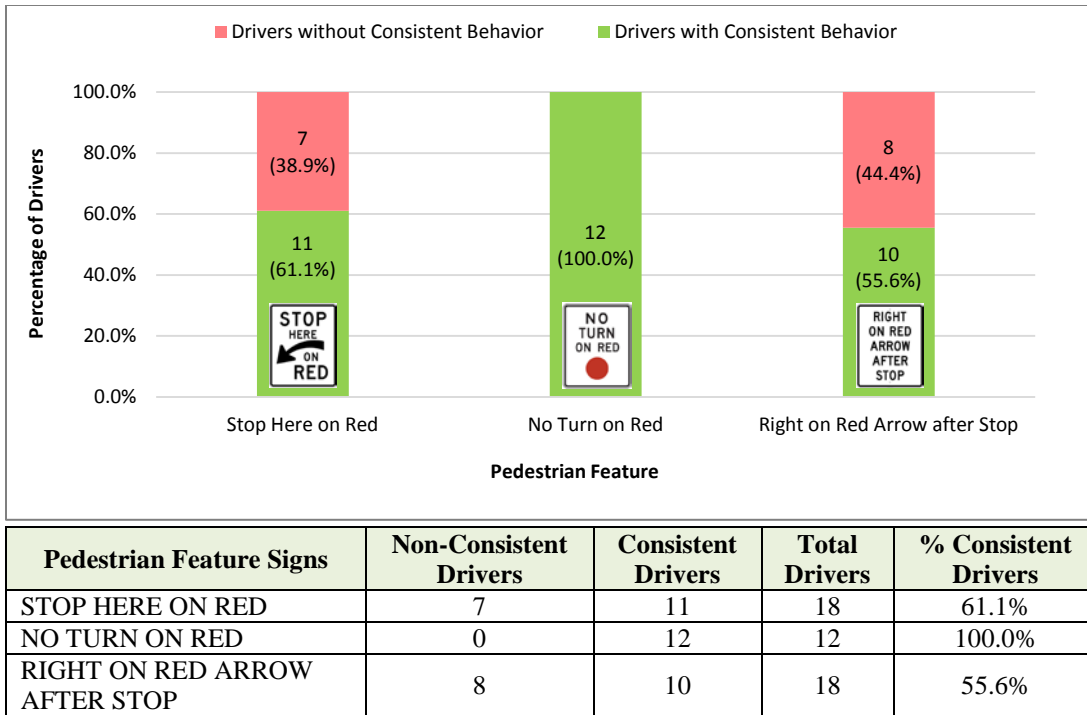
Drivers without Consistent Behavior
Drivers with Consistent Behavior

100.0%
80.0%
60.0%
40.0%
20.0%
0.0%

Percentage of Drivers

7
(38.9%)

11
(61.1%)

STOP HERE ON RED

12
(100.0%)

NO TURN ON RED

8
(44.4%)

10
(55.6%)

RIGHT ON RED ARROW AFTER STOP

Stop Here on Red
No Turn on Red
Right on Red Arrow after Stop

Pedestrian Feature

| Pedestrian Feature Signs | Non-Consistent Drivers | Consistent Drivers | Total Drivers | % Consistent Drivers |
|---|---|---|---|---|
| STOP HERE ON RED | 7 | 11 | 18 | 61.1% |
| NO TURN ON RED | 0 | 12 | 12 | 100.0% |
| RIGHT ON RED ARROW AFTER STOP | 8 | 10 | 18 | 55.6% |